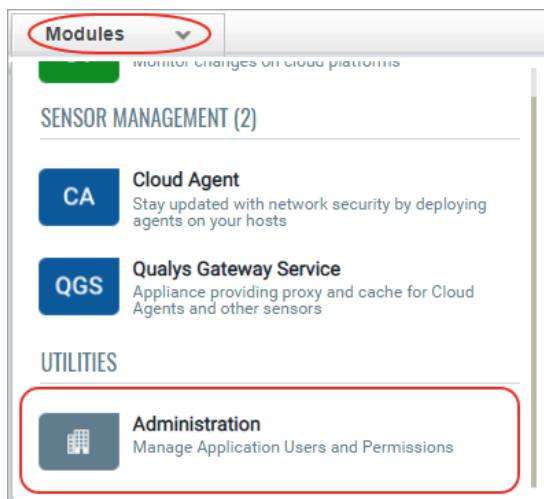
Modules

Monitor changes on cloud platforms

SENSOR MANAGEMENT (2)

CA
Cloud Agent
Stay updated with network security by deploying agents on your hosts

QGS
Qualys Gateway Service
Appliance providing proxy and cache for Cloud Agents and other sensors

UTILITIES

Administration
Manage Application Users and Permissions